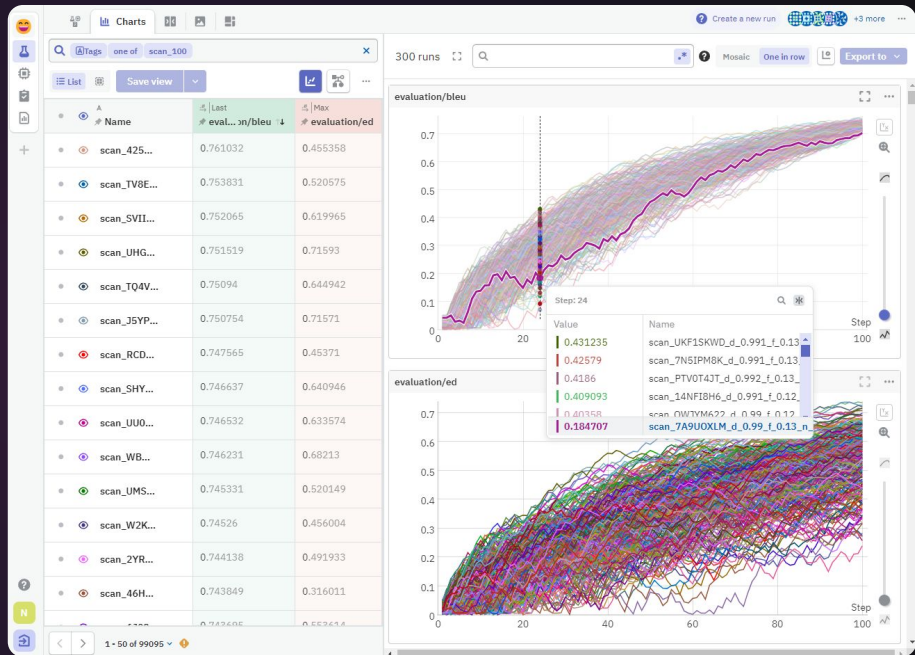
Charts

Create a new run +3 more

Tags one of scan_100

300 runs

Mosaic One in row Export to

List Save view

Name | Last evaluation/bleu | Max evaluation/ed
scan_425... | 0.761032 | 0.455358
scan_TV8E... | 0.753831 | 0.520575
scan_SVII... | 0.752065 | 0.619965
scan_UHG... | 0.751519 | 0.71593
scan_TQ4V... | 0.75094 | 0.644942
scan_J5YP... | 0.750754 | 0.71571
scan_RCD... | 0.747565 | 0.45371
scan_SHY... | 0.746637 | 0.640946
scan_UU0... | 0.746532 | 0.633574
scan_WB... | 0.746231 | 0.68213
scan_UMS... | 0.745331 | 0.520149
scan_W2K... | 0.74526 | 0.456004
scan_2YR... | 0.744138 | 0.491933
scan_46H... | 0.743849 | 0.316011

1 - 50 of 99095

evaluation/bleu

0.7 0.6 0.5 0.4 0.3 0.2 0.1 0
0 20 Step 100

Step: 24

| Value | Name |
|---|---|
| 0.431235 | scan_UKF1SKWD_d_0.991_f_0.13 |
| 0.42579 | scan_7N5IPM8K_d_0.991_f_0.13 |
| 0.4186 | scan_PTV0T4JT_d_0.992_f_0.13_ |
| 0.409093 | scan_14NFI8H6_d_0.991_f_0.12 |
| 0.40358 | scan_OWJYM622_d_0.99_f_0.12 |
| 0.184707 | scan_7A9UOXLM_d_0.99_f_0.13_n |

evaluation/ed

0.7 0.6 0.5 0.4 0.3 0.2 0.1 0
0 20 40 60 80 Step 100